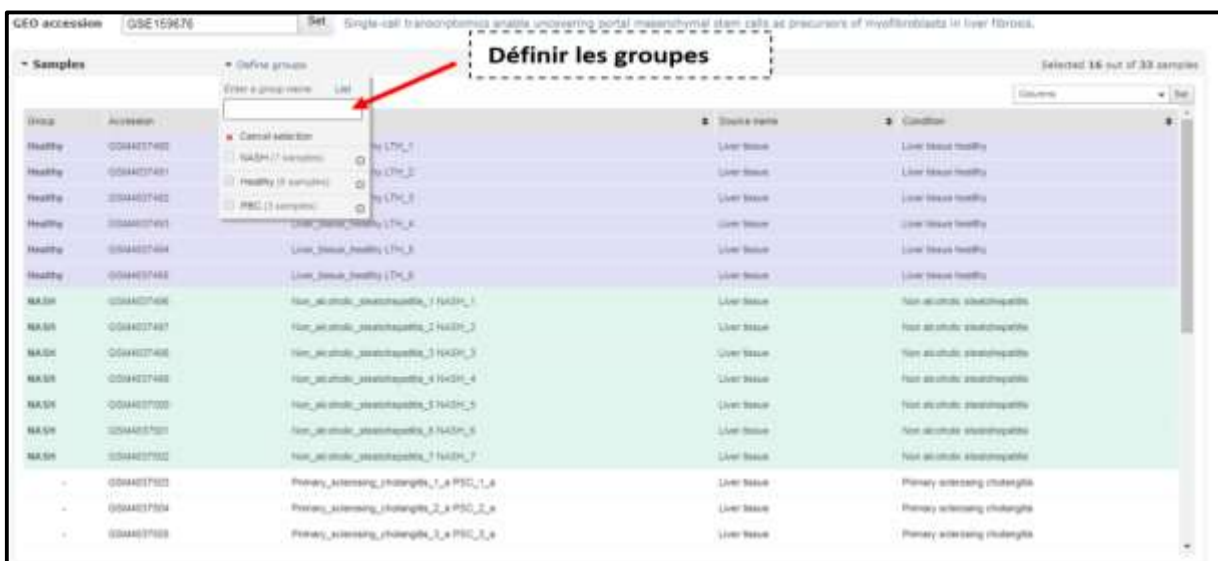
GEO accession GSE159676 Set Single-cell transcriptomics analysis uncovering portal mesenchymal stem cells as precursors of myofibroblasts in liver fibrosis.

Définir les groupes

- Samples

▾ Define groups

Selected 16 out of 33 samples

Enter a group name: List

× Cancel selection

NASH (7 samples)

Healthy (6 samples)

PBC (3 samples)

Columns ▾ Set

| Group | Accession | | Source name | Condition |
|---|---|---|---|---|
| Healthy | GSM4837490 | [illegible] LTH_1 | Liver tissue | Liver tissue healthy |
| Healthy | GSM4837491 | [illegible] LTH_2 | Liver tissue | Liver tissue healthy |
| Healthy | GSM4837492 | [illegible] LTH_3 | Liver tissue | Liver tissue healthy |
| Healthy | GSM4837493 | Liver_tissue_healthy LTH_4 | Liver tissue | Liver tissue healthy |
| Healthy | GSM4837494 | Liver_tissue_healthy LTH_5 | Liver tissue | Liver tissue healthy |
| Healthy | GSM4837495 | Liver_tissue_healthy LTH_6 | Liver tissue | Liver tissue healthy |
| NASH | GSM4837496 | Non_alcoholic_steatohepatitis_1 NASH_1 | Liver tissue | Non alcoholic steatohepatitis |
| NASH | GSM4837497 | Non_alcoholic_steatohepatitis_2 NASH_2 | Liver tissue | Non alcoholic steatohepatitis |
| NASH | GSM4837498 | Non_alcoholic_steatohepatitis_3 NASH_3 | Liver tissue | Non alcoholic steatohepatitis |
| NASH | GSM4837499 | Non_alcoholic_steatohepatitis_4 NASH_4 | Liver tissue | Non alcoholic steatohepatitis |
| NASH | GSM4837500 | Non_alcoholic_steatohepatitis_5 NASH_5 | Liver tissue | Non alcoholic steatohepatitis |
| NASH | GSM4837501 | Non_alcoholic_steatohepatitis_6 NASH_6 | Liver tissue | Non alcoholic steatohepatitis |
| NASH | GSM4837502 | Non_alcoholic_steatohepatitis_7 NASH_7 | Liver tissue | Non alcoholic steatohepatitis |
| - | GSM4837503 | Primary_sclerosing_cholangitis_1_a PSC_1_a | Liver tissue | Primary sclerosing cholangitis |
| - | GSM4837504 | Primary_sclerosing_cholangitis_2_a PSC_2_a | Liver tissue | Primary sclerosing cholangitis |
| - | GSM4837505 | Primary_sclerosing_cholangitis_3_a PSC_3_a | Liver tissue | Primary sclerosing cholangitis |